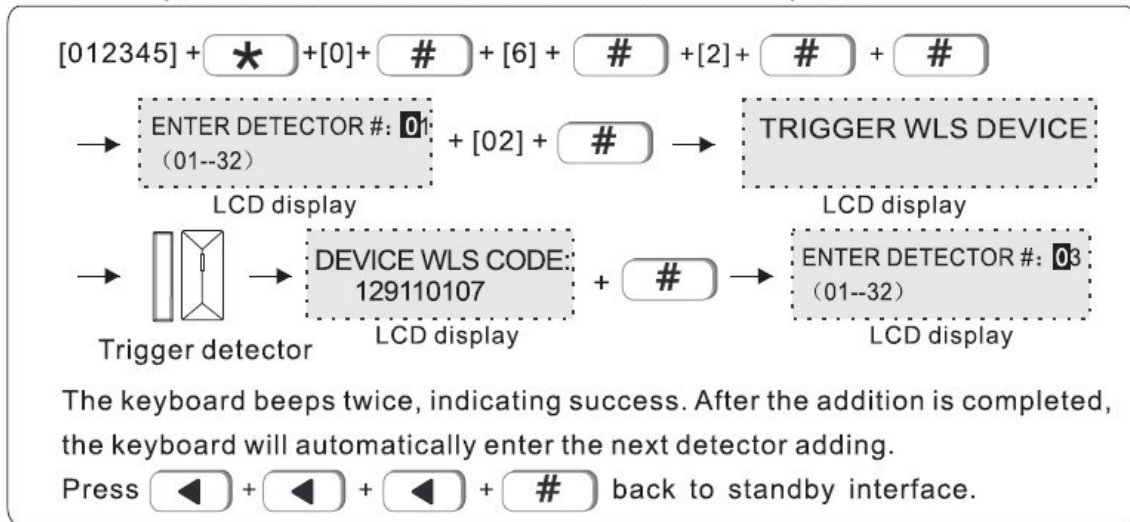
[012345] + ★ +[0]+ # + [6] + # +[2]+ # + #

→ ENTER DETECTOR #: 01 (01--32) LCD display + [02] + # → TRIGGER WLS DEVICE LCD display

→ Trigger detector → DEVICE WLS CODE: 129110107 LCD display + # → ENTER DETECTOR #: 03 (01--32) LCD display

The keyboard beeps twice, indicating success. After the addition is completed, the keyboard will automatically enter the next detector adding.

Press ◀ + ◀ + ◀ + # back to standby interface.